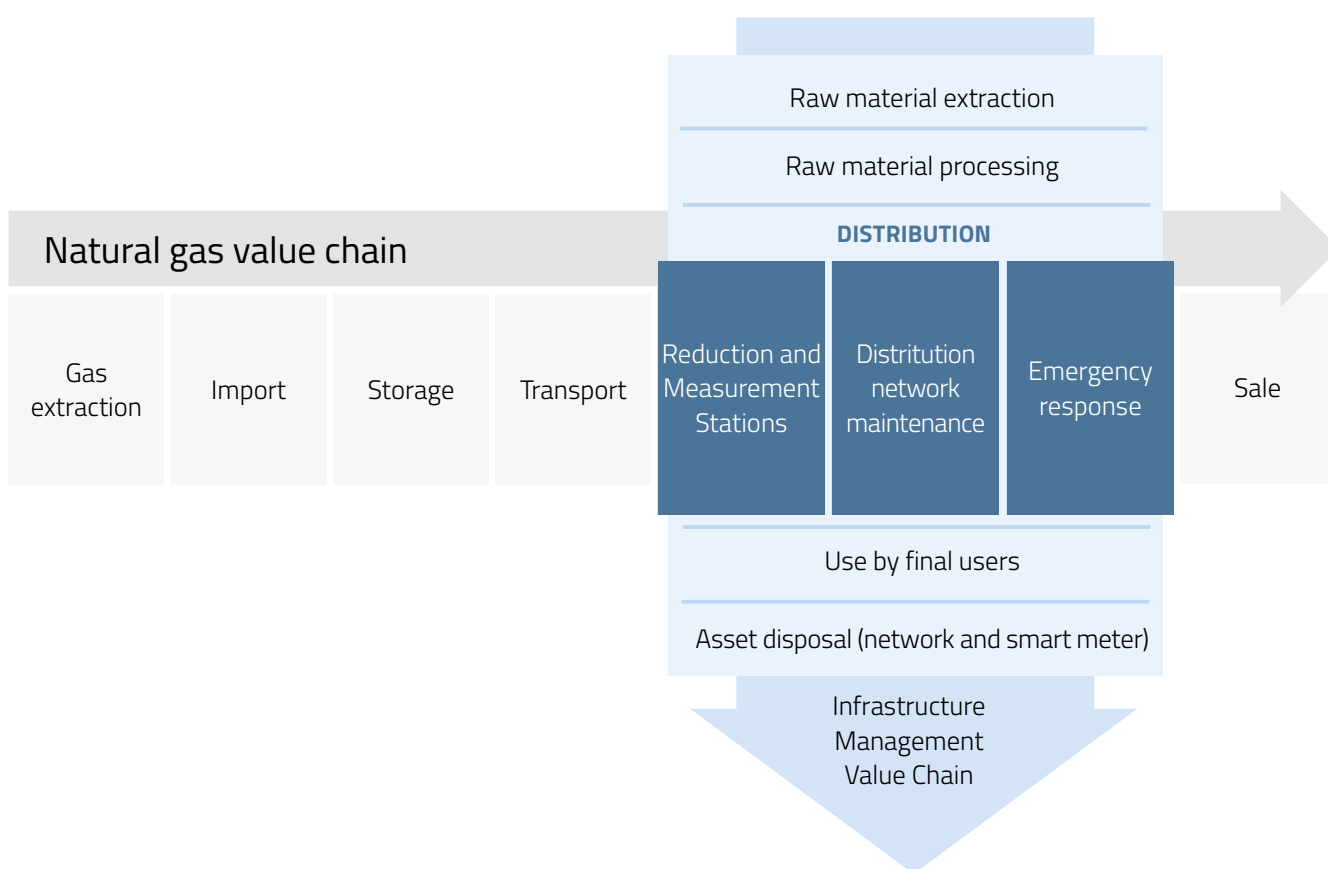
Raw material extraction

Raw material processing

DISTRIBUTION

Natural gas value chain

Gas extraction

Import

Storage

Transport

Reduction and Measurement Stations

Distritution network maintenance

Emergency response

Sale

Use by final users

Asset disposal (network and smart meter)

Infrastructure Management Value Chain